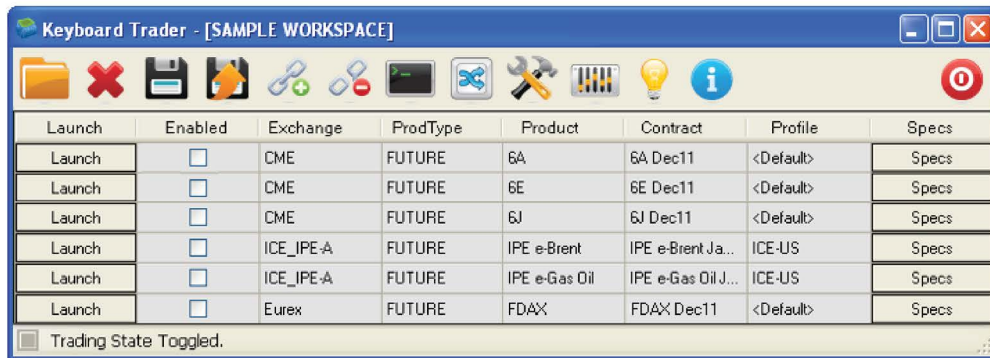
Keyboard Trader - [SAMPLE WORKSPACE]

| Launch | Enabled | Exchange | ProdType | Product | Contract | Profile | Specs |
|---|---|---|---|---|---|---|---|
| Launch | ☐ | CME | FUTURE | 6A | 6A Dec11 | <Default> | Specs |
| Launch | ☐ | CME | FUTURE | 6E | 6E Dec11 | <Default> | Specs |
| Launch | ☐ | CME | FUTURE | 6J | 6J Dec11 | <Default> | Specs |
| Launch | ☐ | ICE_IPE-A | FUTURE | IPE e-Brent | IPE e-Brent Ja... | ICE-US | Specs |
| Launch | ☐ | ICE_IPE-A | FUTURE | IPE e-Gas Oil | IPE e-Gas Oil J... | ICE-US | Specs |
| Launch | ☐ | Eurex | FUTURE | FDAX | FDAX Dec11 | <Default> | Specs |

Trading State Toggled.